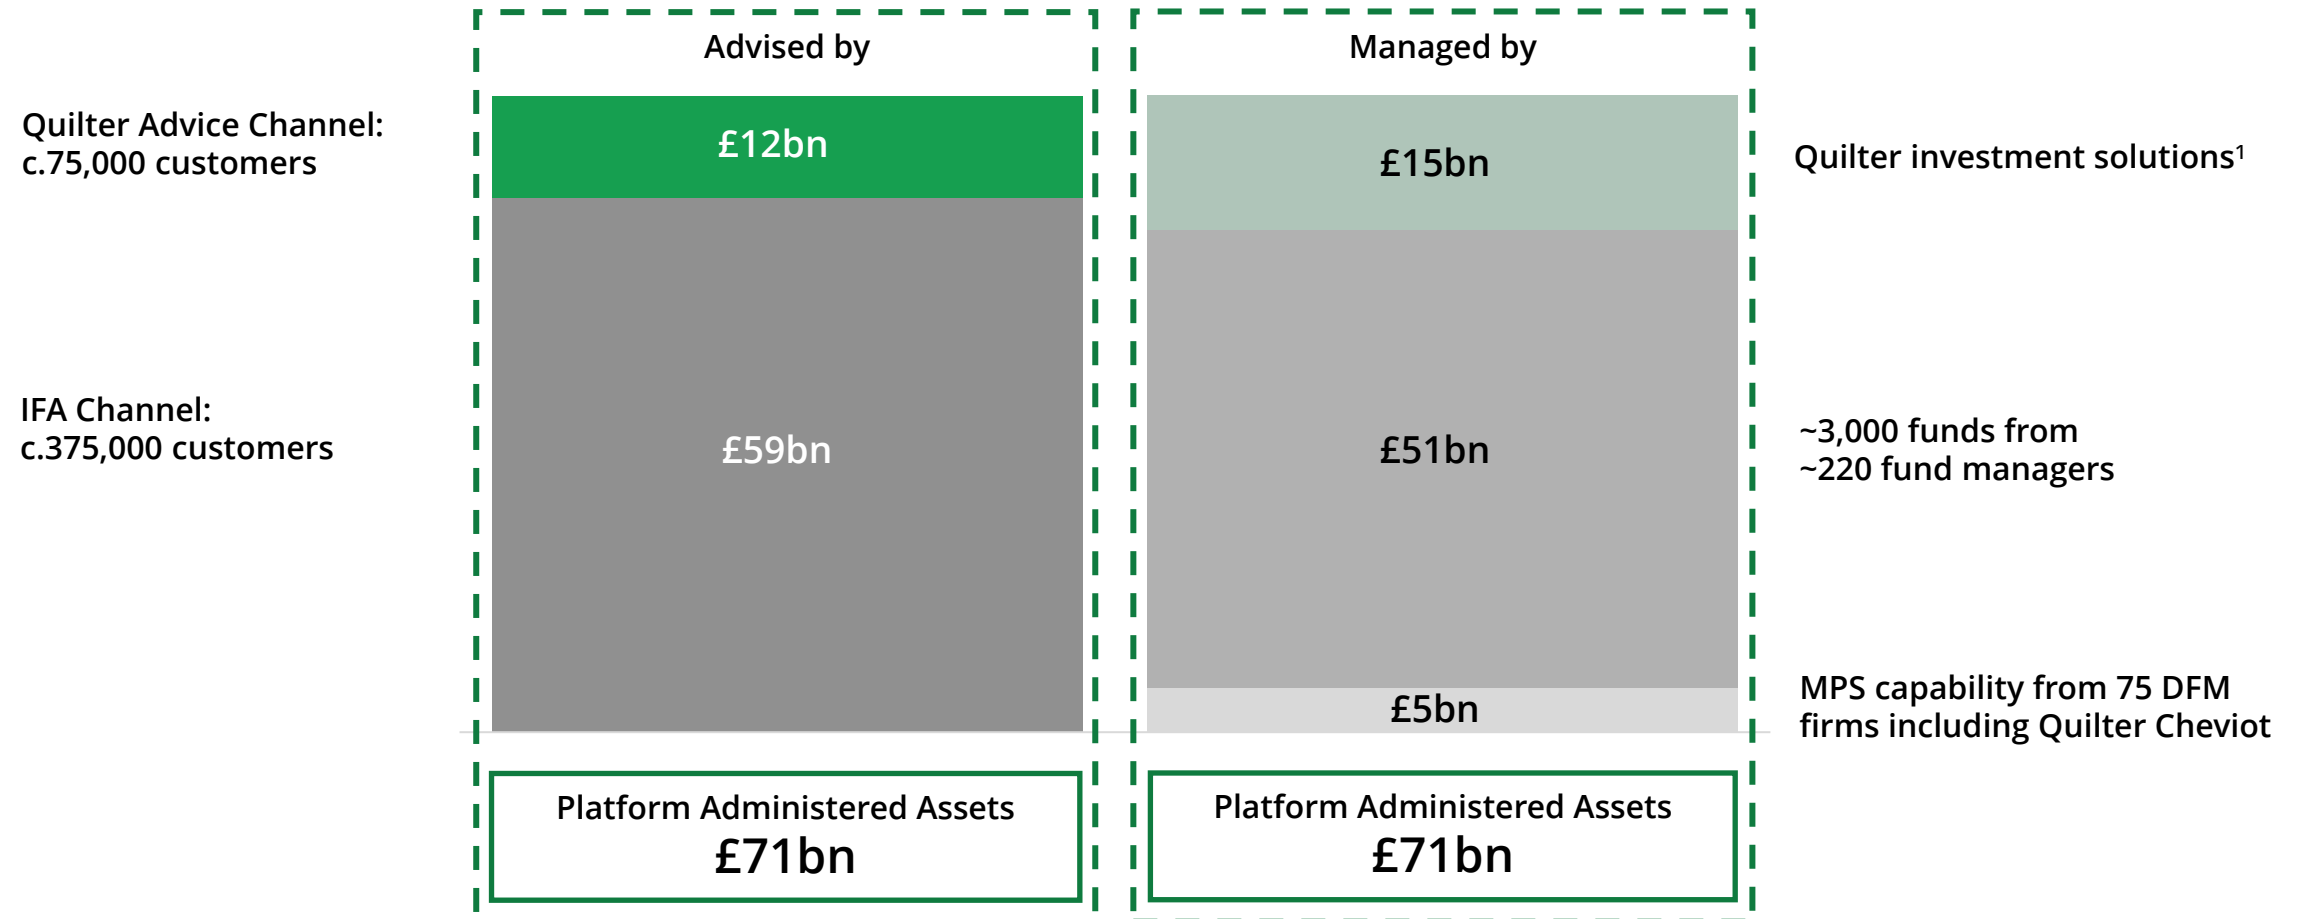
Advised by

Managed by

Quilter Advice Channel: c.75,000 customers

£12bn

£15bn

Quilter investment solutions$^1$

IFA Channel: c.375,000 customers

£59bn

£51bn

~3,000 funds from ~220 fund managers

£5bn

MPS capability from 75 DFM firms including Quilter Cheviot

Platform Administered Assets
£71bn

Platform Administered Assets
£71bn